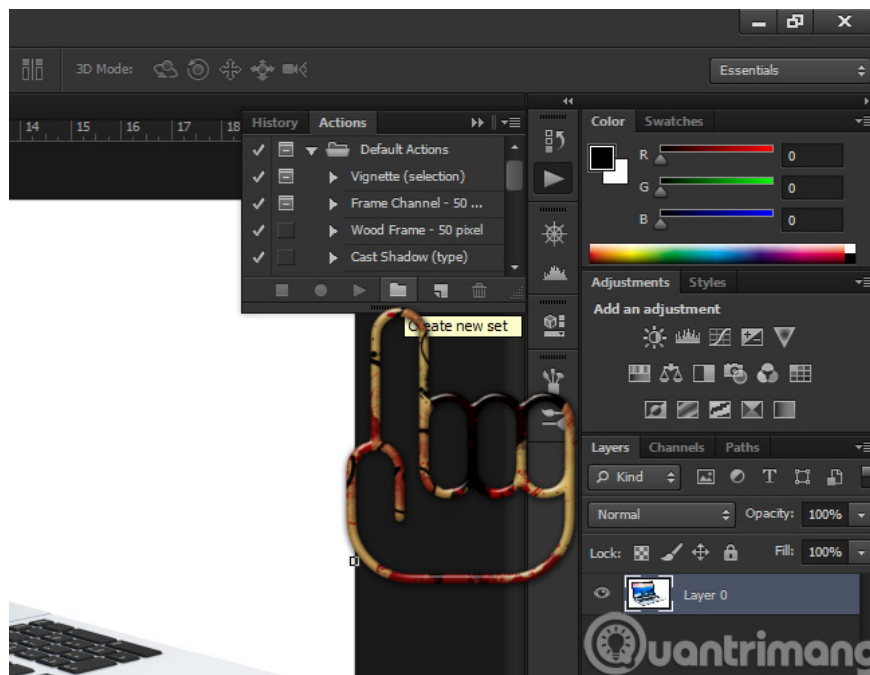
3D Mode:

Essentials

14 15 16 17 18

History Actions

Default Actions
Vignette (selection)
Frame Channel - 50 ...
Wood Frame - 50 pixel
Cast Shadow (type)

Create new set

Color Swatches

R 0
G 0
B 0

Adjustments Styles

Add an adjustment

Layers Channels Paths

Kind

Normal Opacity: 100%

Lock: Fill: 100%

Layer 0

uantrimang